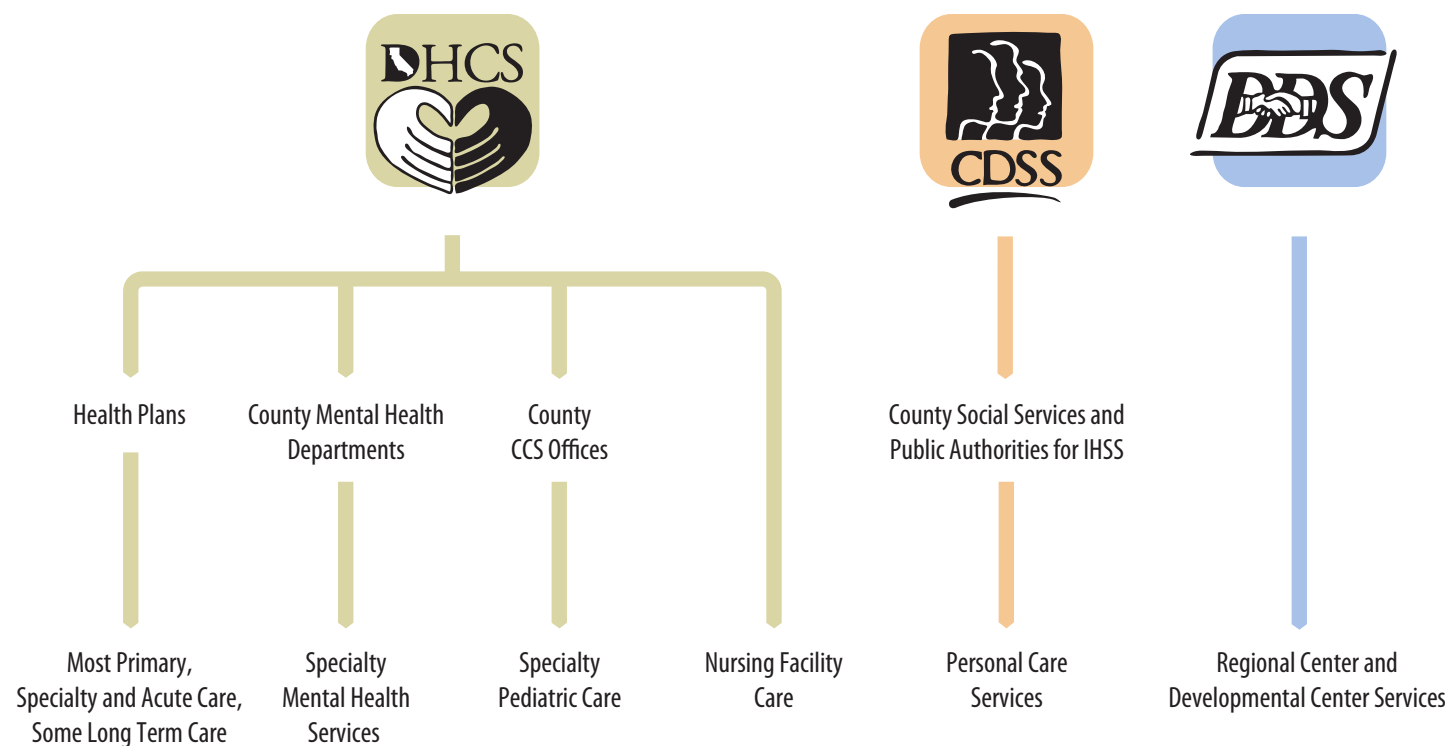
DHCS

CDSS

DDS

Health Plans

County Mental Health Departments

County CCS Offices

County Social Services and Public Authorities for IHSS

Most Primary, Specialty and Acute Care, Some Long Term Care

Specialty Mental Health Services

Specialty Pediatric Care

Nursing Facility Care

Personal Care Services

Regional Center and Developmental Center Services